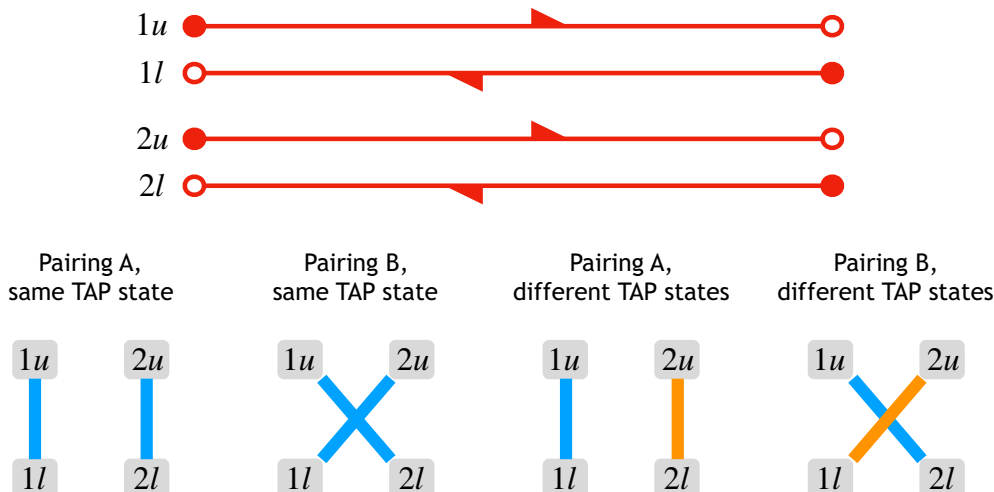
$1u$
$1l$
$2u$
$2l$

Pairing A, same TAP state

$1u$ $2u$
$1l$ $2l$

Pairing B, same TAP state

$1u$ $2u$
$1l$ $2l$

Pairing A, different TAP states

$1u$ $2u$
$1l$ $2l$

Pairing B, different TAP states

$1u$ $2u$
$1l$ $2l$